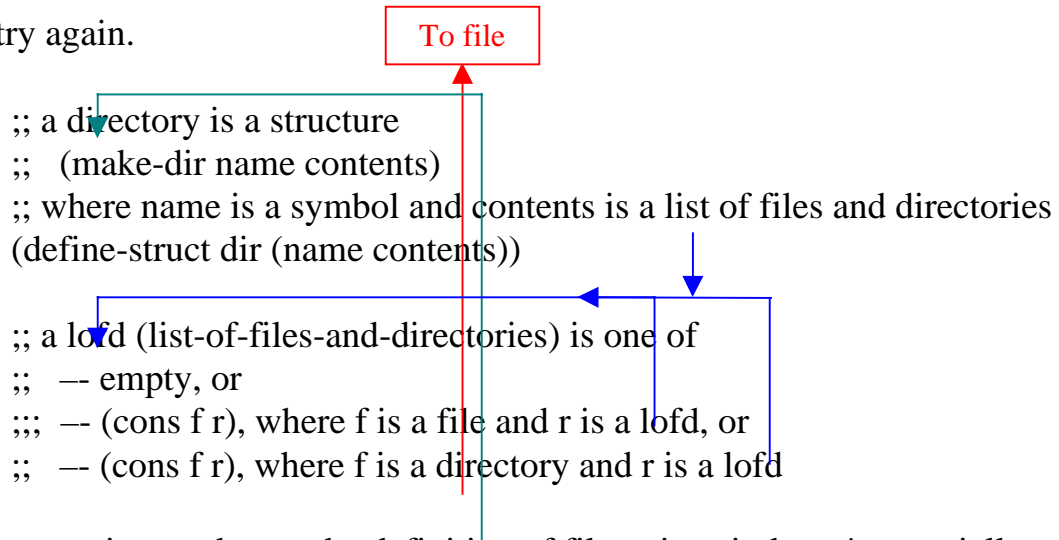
try again.

To file

;; a directory is a structure
;; (make-dir name contents)
;; where name is a symbol and contents is a list of files and directories
(define-struct dir (name contents))

;; a lofd (list-of-files-and-directories) is one of
;; –- empty, or
;;; –- (cons f r), where f is a file and r is a lofd, or
;; –- (cons f r), where f is a directory and r is a lofd

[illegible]